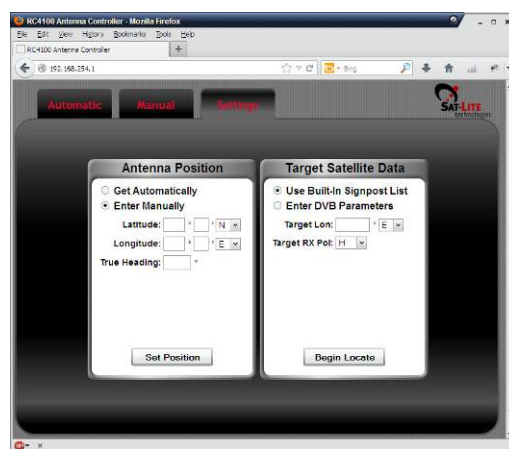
RC4100 Antenna Controller - Mozilla Firefox

File Edit View History Bookmarks Tools Help

RC4100 Antenna Controller

192.168.254.1

Bing

Automatic Manual Settings

SAT-LITE technologies

Antenna Position

Get Automatically

Enter Manually

Latitude: ° ' N

Longitude: ° ' E

True Heading: °

Set Position

Target Satellite Data

Use Built-In Signpost List

Enter DVB Parameters

Target Lon: ° E

Target RX Pol: H

Begin Locate